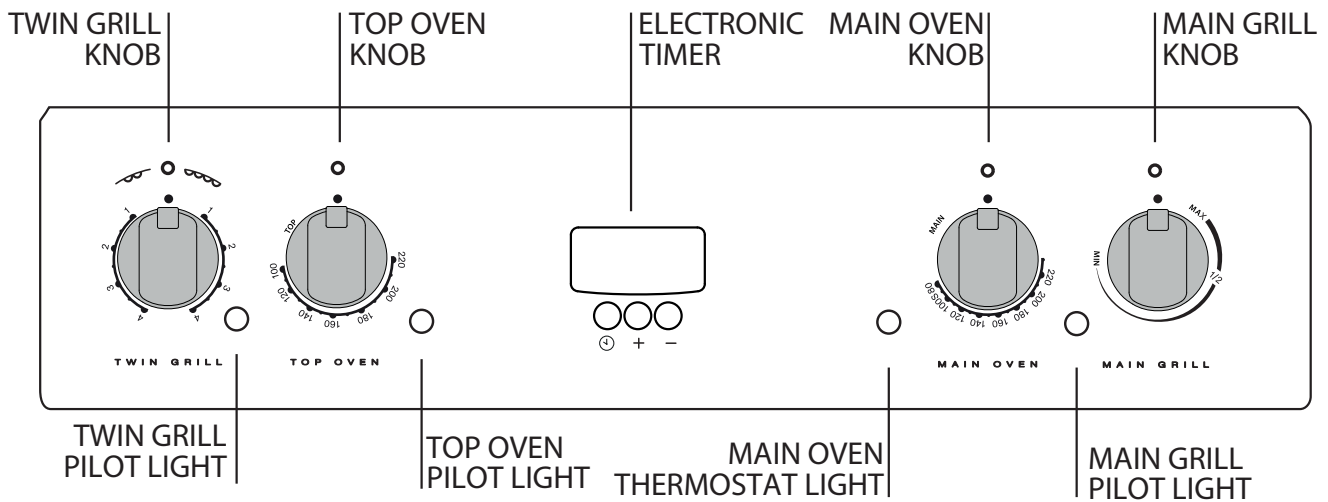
TWIN GRILL KNOB

TOP OVEN KNOB

ELECTRONIC TIMER

MAIN OVEN KNOB

MAIN GRILL KNOB

1 2 3 4 1 2 3 4

TOP 100 120 140 160 180 200 220

+ −

MAIN 80 100 120 140 160 180 200 220

MIN MAX 1/2

TWIN GRILL

TOP OVEN

MAIN OVEN

MAIN GRILL

TWIN GRILL PILOT LIGHT

TOP OVEN PILOT LIGHT

MAIN OVEN THERMOSTAT LIGHT

MAIN GRILL PILOT LIGHT